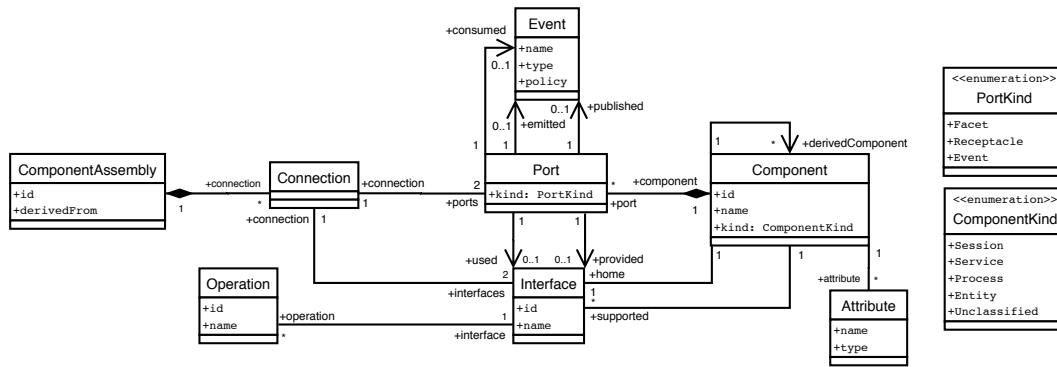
Event
+name
+type
+policy

+consumed
0..1
0..1
+published
0..1
+emitted
1
1
1

ComponentAssembly
+id
+derivedFrom

+connection
1

Connection
*
1
+connection
+connection

Port
+kind: PortKind
2
+ports

+component
*
+port
1

1
*
+derivedComponent

Component
+id
+name
+kind: ComponentKind

<<enumeration>>
PortKind
+Facet
+Receptacle
+Event

<<enumeration>>
ComponentKind
+Session
+Service
+Process
+Entity
+Unclassified

+used
0..1
0..1
+provided
+home
2
+interfaces
1
1
1

Operation
+id
+name

+operation
*
1
+interface

Interface
+id
+name
1
*
+supported

+attribute
*
1

Attribute
+name
+type